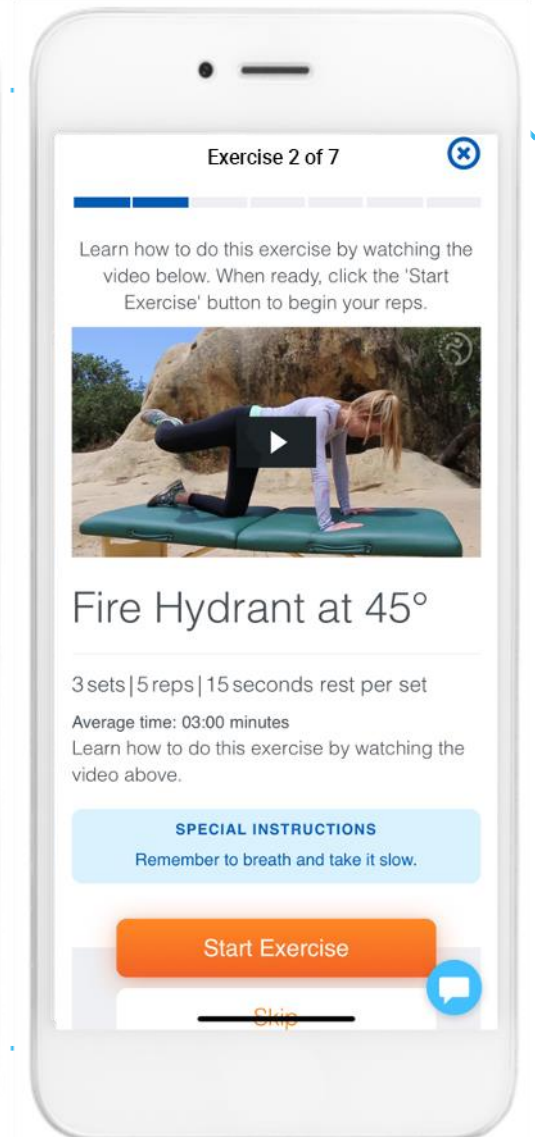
Exercise 2 of 7

Learn how to do this exercise by watching the video below. When ready, click the 'Start Exercise' button to begin your reps.

Fire Hydrant at 45°

3 sets | 5 reps | 15 seconds rest per set

Average time: 03:00 minutes
Learn how to do this exercise by watching the video above.

SPECIAL INSTRUCTIONS
Remember to breath and take it slow.

Start Exercise

Skip